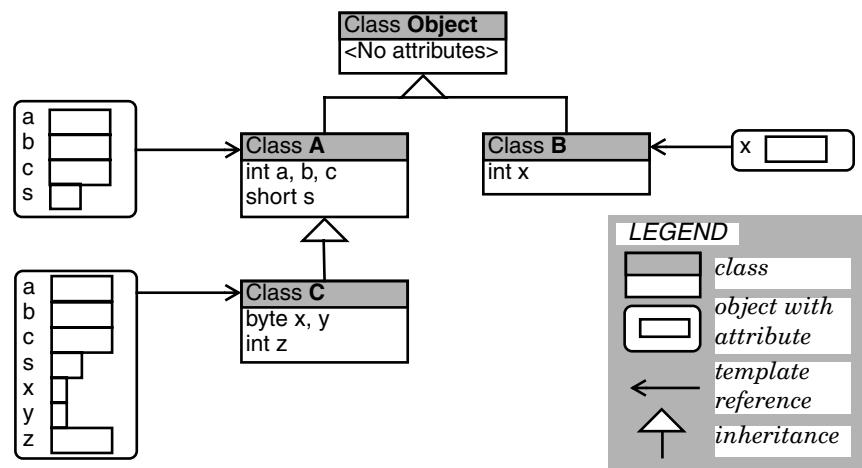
Class **Object**
<No attributes>

a
b
c
s

Class **A**
int a, b, c
short s

Class **B**
int x

x

a
b
c
s
x
y
z

Class **C**
byte x, y
int z

*LEGEND*
*class*
*object with attribute*
*template reference*
*inheritance*